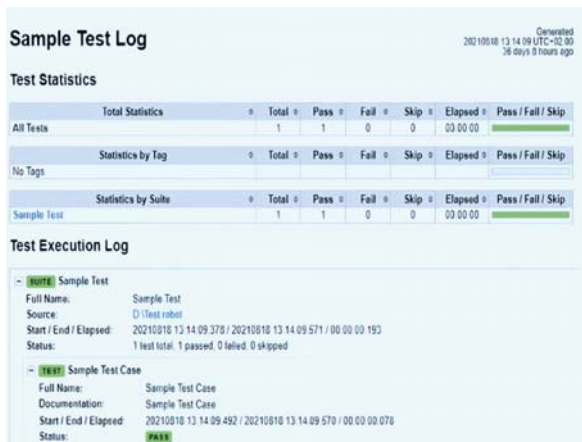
Sample Test Log

Generated
20210818 13:14:09 UTC+02:00
36 days 8 hours ago

Test Statistics

| Total Statistics | Total | Pass | Fail | Skip | Elapsed | Pass / Fail / Skip |
|---|---|---|---|---|---|---|
| All Tests | 1 | 1 | 0 | 0 | 00:00:00 | |

| Statistics by Tag | Total | Pass | Fail | Skip | Elapsed | Pass / Fail / Skip |
|---|---|---|---|---|---|---|
| No Tags | | | | | | |

| Statistics by Suite | Total | Pass | Fail | Skip | Elapsed | Pass / Fail / Skip |
|---|---|---|---|---|---|---|
| Sample Test | 1 | 1 | 0 | 0 | 00:00:00 | |

Test Execution Log

− SUITE Sample Test
Full Name: Sample Test
Source: D:\Test.robot
Start / End / Elapsed: 20210818 13:14:09.378 / 20210818 13:14:09.571 / 00:00:00.193
Status: 1 test total, 1 passed, 0 failed, 0 skipped

− TEST Sample Test Case
Full Name: Sample Test Case
Documentation: Sample Test Case
Start / End / Elapsed: 20210818 13:14:09.492 / 20210818 13:14:09.570 / 00:00:00.078
Status: PASS